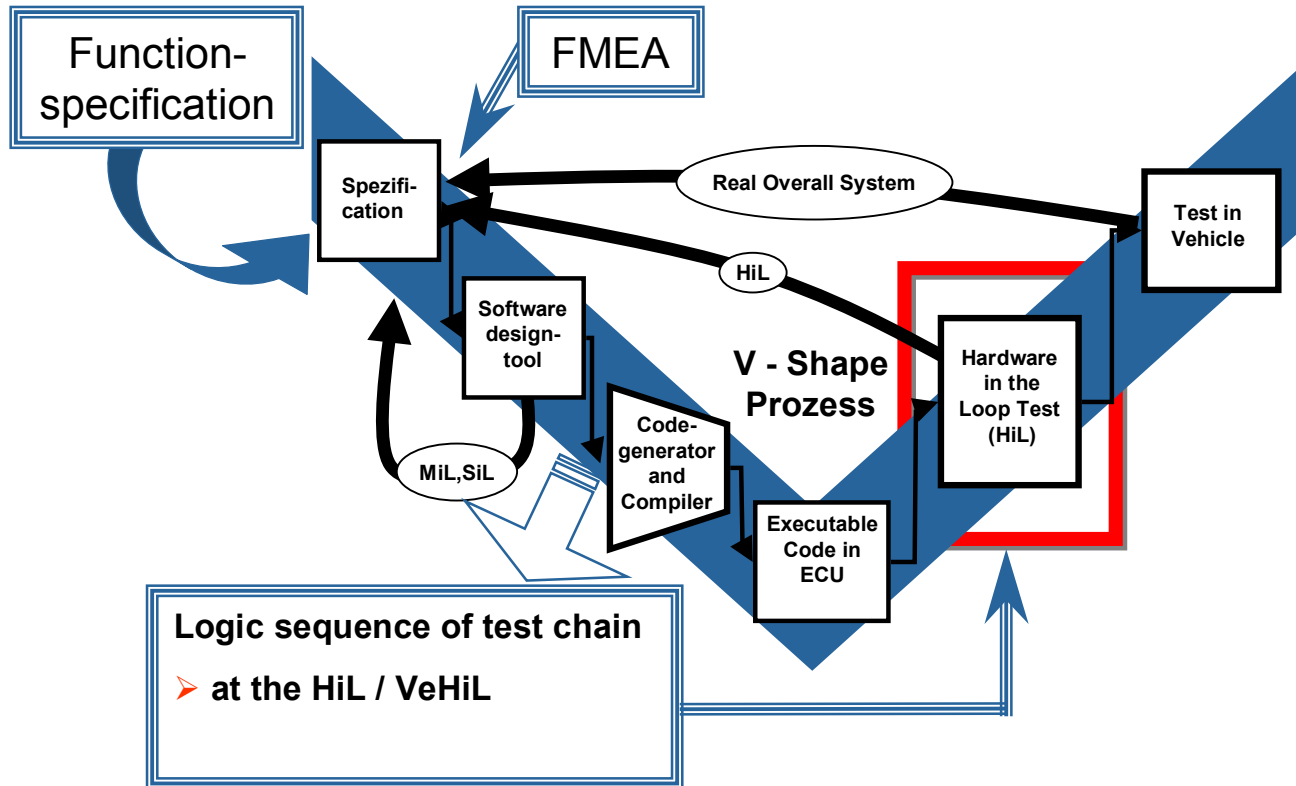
Function-specification

FMEA

Spezification

Real Overall System

Test in Vehicle

HiL

Software design-tool

V - Shape Prozess

Hardware in the Loop Test (HiL)

Code-generator and Compiler

MiL,SiL

Executable Code in ECU

Logic sequence of test chain

➢ at the HiL / VeHiL